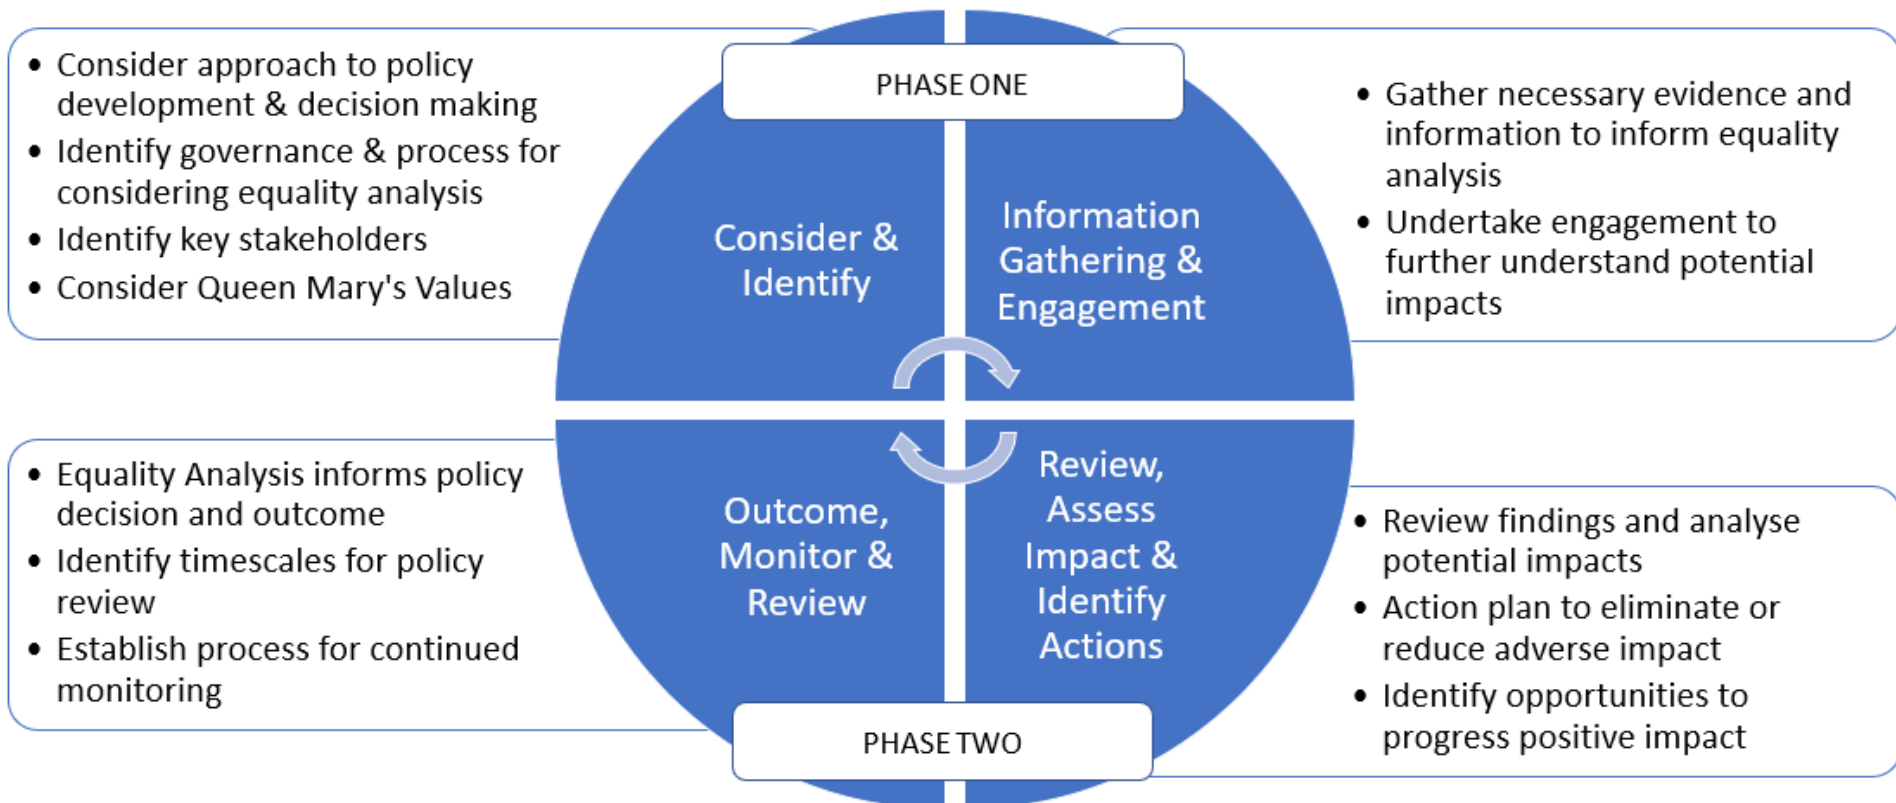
- Consider approach to policy development & decision making
- Identify governance & process for considering equality analysis
- Identify key stakeholders
- Consider Queen Mary's Values

PHASE ONE

Consider & Identify

Information Gathering & Engagement

- Gather necessary evidence and information to inform equality analysis
- Undertake engagement to further understand potential impacts

- Equality Analysis informs policy decision and outcome
- Identify timescales for policy review
- Establish process for continued monitoring

Outcome, Monitor & Review

Review, Assess Impact & Identify Actions

- Review findings and analyse potential impacts
- Action plan to eliminate or reduce adverse impact
- Identify opportunities to progress positive impact

PHASE TWO